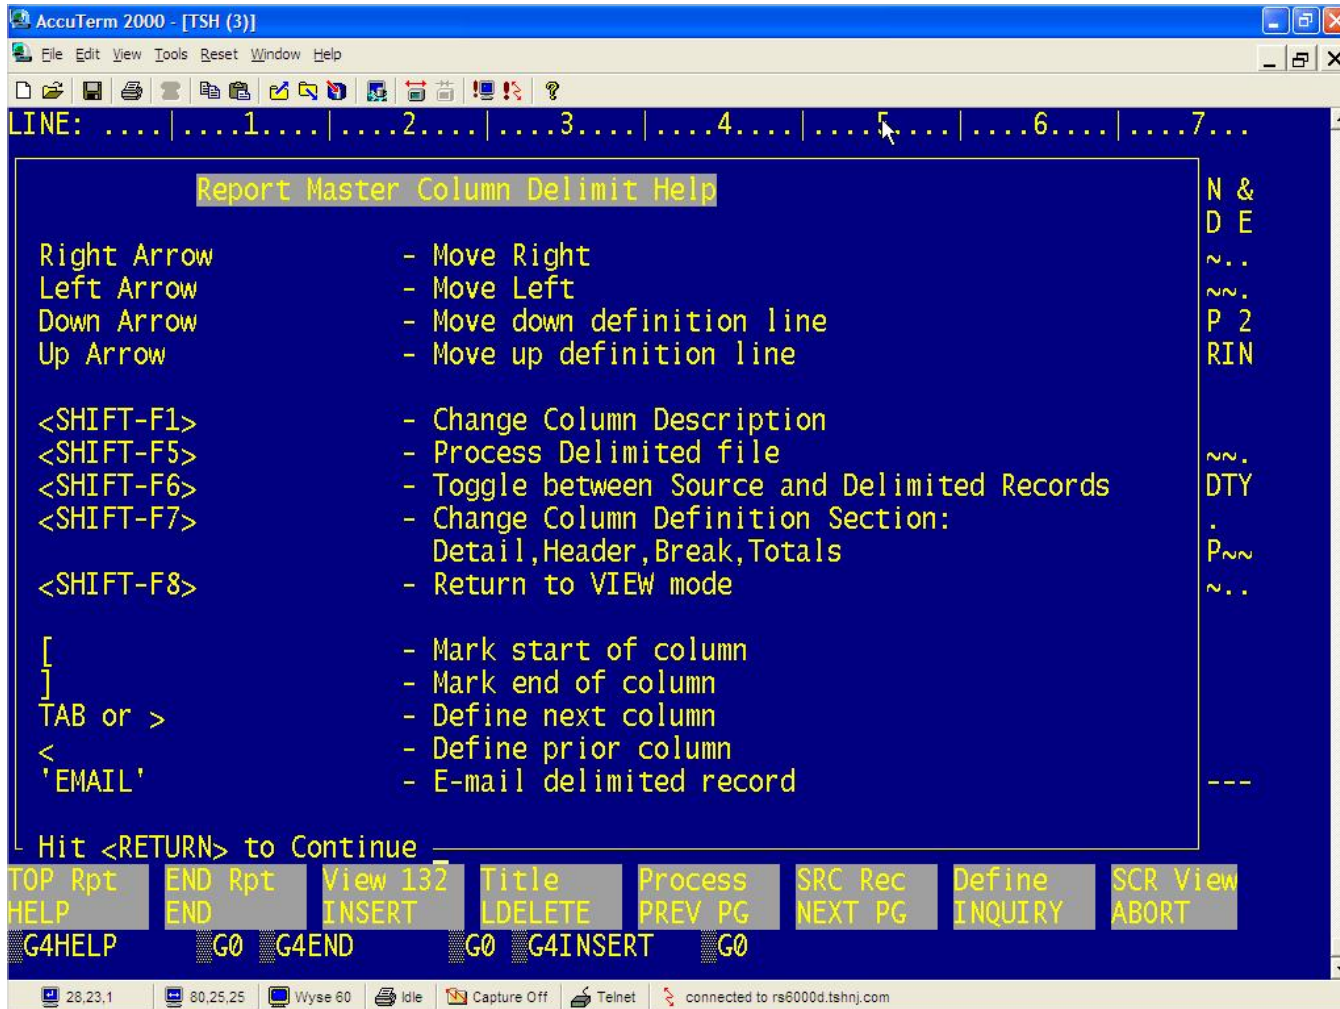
AccuTerm 2000 - [TSH (3)]

File Edit View Tools Reset Window Help

LINE: ....|....1....|....2....|....3....|....4....|....5....|....6....|....7...

Report Master Column Delimit Help

Right Arrow - Move Right
Left Arrow - Move Left
Down Arrow - Move down definition line
Up Arrow - Move up definition line

<SHIFT-F1> - Change Column Description
<SHIFT-F5> - Process Delimited file
<SHIFT-F6> - Toggle between Source and Delimited Records
<SHIFT-F7> - Change Column Definition Section:
Detail,Header,Break,Totals
<SHIFT-F8> - Return to VIEW mode

[ - Mark start of column
] - Mark end of column
TAB or > - Define next column
< - Define prior column
'EMAIL' - E-mail delimited record

Hit <RETURN> to Continue

N &
D E
~..
~~.
P 2
RIN

~~.
DTY
.
P~~
~..

---

| TOP Rpt | END Rpt | View 132 | Title | Process | SRC Rec | Define | SCR View |
|---|---|---|---|---|---|---|---|
| HELP | END | INSERT | LDELETE | PREV PG | NEXT PG | INQUIRY | ABORT |

G4HELP G0 G4END G0 G4INSERT G0

28,23,1 | 80,25,25 | Wyse 60 | Idle | Capture Off | Telnet | connected to rs6000d.tshnj.com